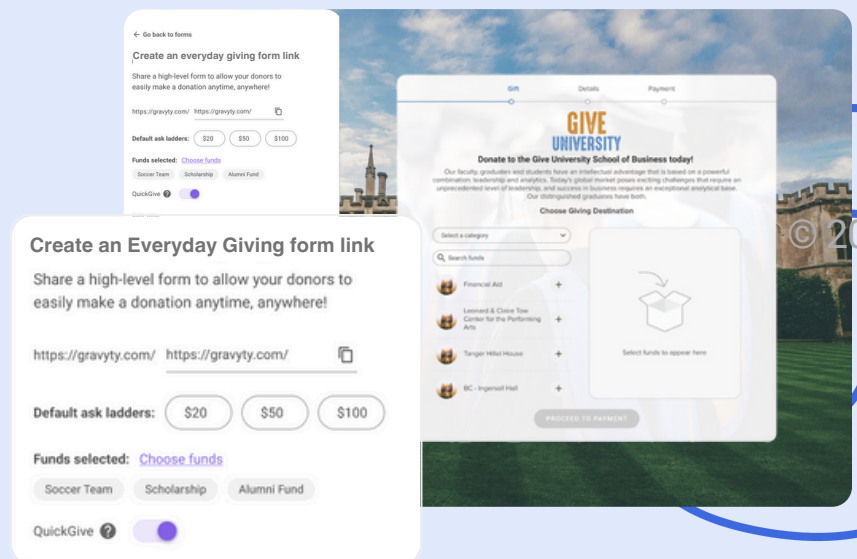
← Go back to forms

Create an everyday giving form link

Share a high-level form to allow your donors to easily make a donation anytime, anywhere!

https://gravyty.com/ https://gravyty.com/

Default ask ladders: $20 $50 $100

Funds selected: Choose funds

Soccer Team Scholarship Alumni Fund

QuickGive

Gift Details Payment

GIVE UNIVERSITY

Donate to the Give University School of Business today!

Our faculty, graduates and students have an intellectual advantage that is based on a powerful combination: leadership and analytics. Today's global market poses exciting challenges that require an unprecedented level of leadership, and success in business requires an exceptional analytical base. Our distinguished graduates have both.

Choose Giving Destination

Select a category

Search funds

Financial Aid

Leonard & Claire Tow Center for the Performing Arts

Tanger Hillel House

BC - Ingersoll Hall

Select funds to appear here

PROCEED TO PAYMENT

© 20

Create an Everyday Giving form link

Share a high-level form to allow your donors to easily make a donation anytime, anywhere!

https://gravyty.com/ https://gravyty.com/

Default ask ladders: $20 $50 $100

Funds selected: Choose funds

Soccer Team Scholarship Alumni Fund

QuickGive